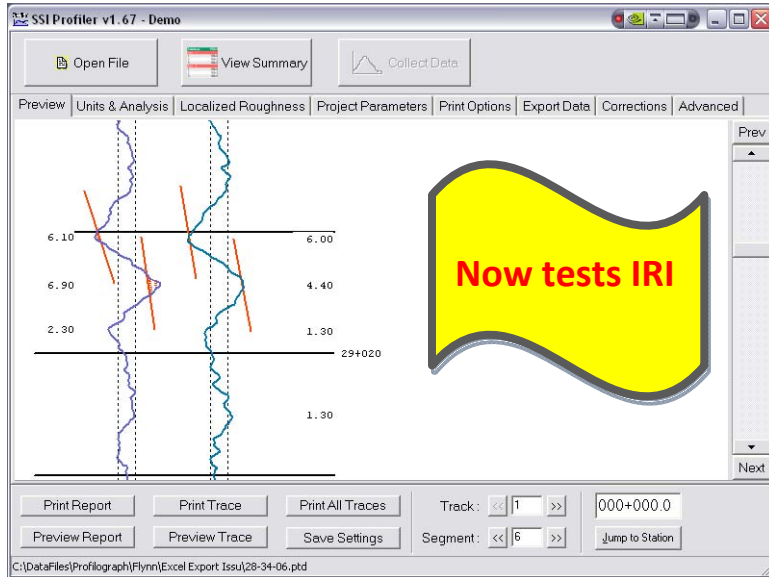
SSI Profiler v1.67 - Demo

Open File

View Summary

Collect Data

Preview | Units & Analysis | Localized Roughness | Project Parameters | Print Options | Export Data | Corrections | Advanced

Prev

6.10

6.00

6.90

4.40

2.30

1.30

29+020

1.30

Now tests IRI

Next

Print Report

Print Trace

Print All Traces

Preview Report

Preview Trace

Save Settings

Track : << 1 >>

Segment : << 6 >>

000+000.0

Jump to Station

C:\DataFiles\Profilograph\Flynn\Excel Export Issu\28-34-06.ptd